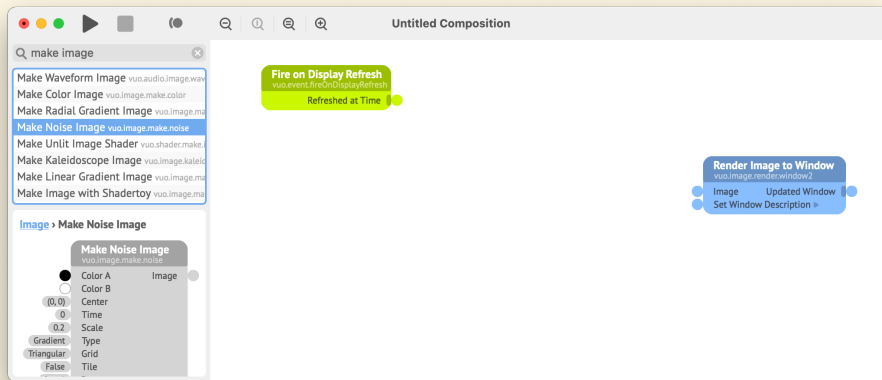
Untitled Composition

make image

Make Waveform Image vuo.audio.image.wav
Make Color Image vuo.image.make.color
Make Radial Gradient Image vuo.image.ma
Make Noise Image vuo.image.make.noise
Make Unlit Image Shader vuo.shader.make.
Make Kaleidoscope Image vuo.image.kalei
Make Linear Gradient Image vuo.image.ma
Make Image with Shadertoy vuo.image.ma

Image › Make Noise Image

Make Noise Image
vuo.image.make.noise
Color A
Color B
(0, 0) Center
0 Time
0.2 Scale
Gradient Type
Triangular Grid
False Tile
Image

Fire on Display Refresh
vuo.event.fireOnDisplayRefresh
Refreshed at Time

Render Image to Window
vuo.image.render.window2
Image
Updated Window
Set Window Description